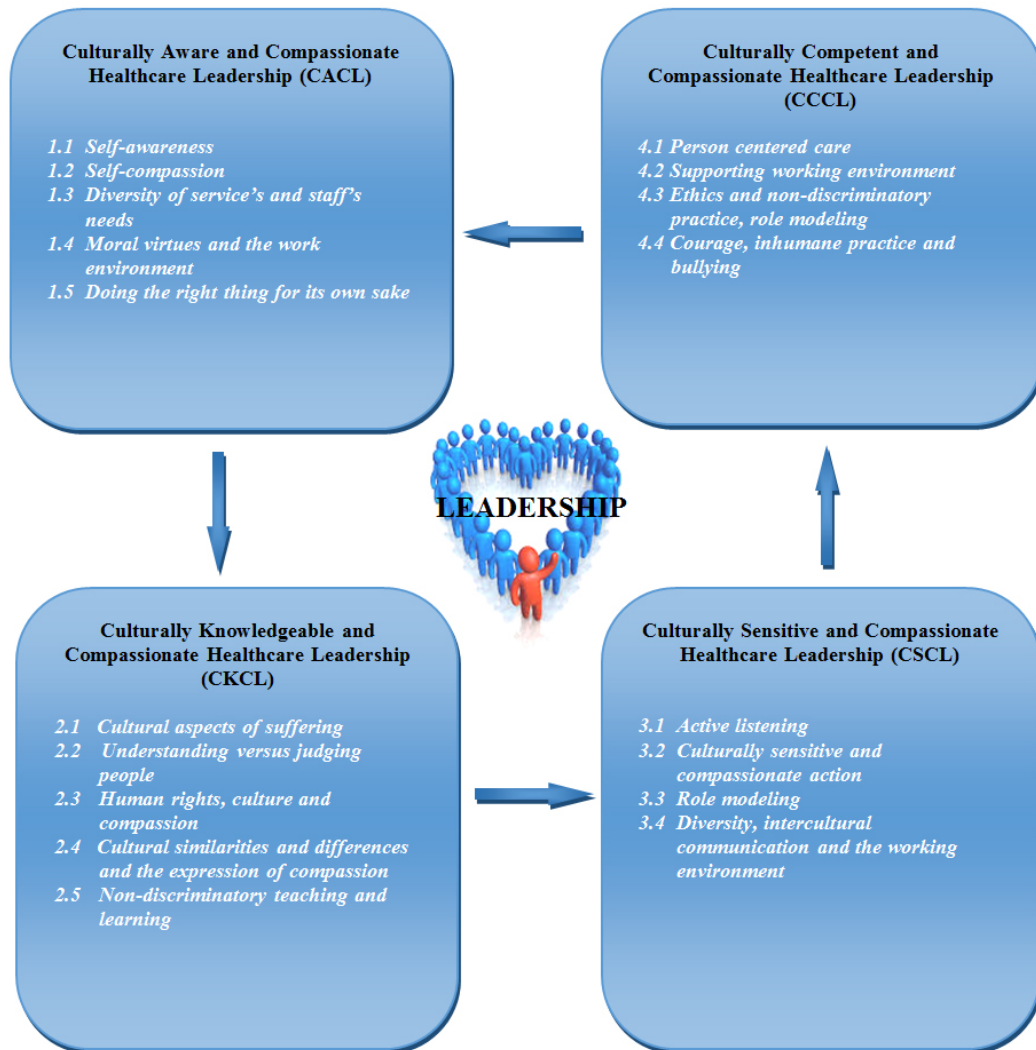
Culturally Aware and Compassionate Healthcare Leadership (CACL)

1.1 Self-awareness
1.2 Self-compassion
1.3 Diversity of service's and staff's needs
1.4 Moral virtues and the work environment
1.5 Doing the right thing for its own sake

Culturally Competent and Compassionate Healthcare Leadership (CCCL)

4.1 Person centered care
4.2 Supporting working environment
4.3 Ethics and non-discriminatory practice, role modeling
4.4 Courage, inhumane practice and bullying

LEADERSHIP

Culturally Knowledgeable and Compassionate Healthcare Leadership (CKCL)

2.1 Cultural aspects of suffering
2.2 Understanding versus judging people
2.3 Human rights, culture and compassion
2.4 Cultural similarities and differences and the expression of compassion
2.5 Non-discriminatory teaching and learning

Culturally Sensitive and Compassionate Healthcare Leadership (CSCL)

3.1 Active listening
3.2 Culturally sensitive and compassionate action
3.3 Role modeling
3.4 Diversity, intercultural communication and the working environment